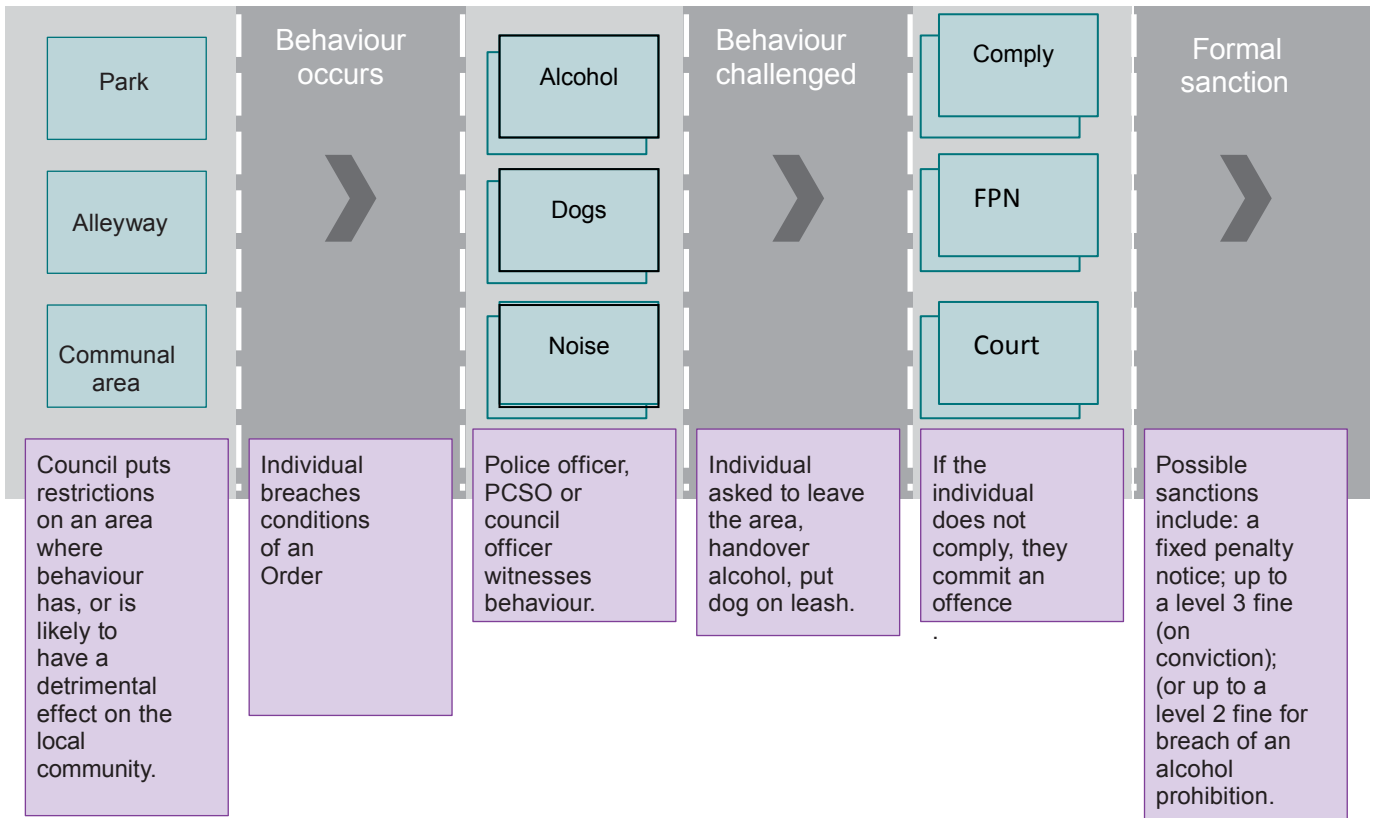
Park

Alleyway

Communal area

Council puts restrictions on an area where behaviour has, or is likely to have a detrimental effect on the local community.

Behaviour occurs

Individual breaches conditions of an Order

Alcohol

Dogs

Noise

Police officer, PCSO or council officer witnesses behaviour.

Behaviour challenged

Individual asked to leave the area, handover alcohol, put dog on leash.

Comply

FPN

Court

If the individual does not comply, they commit an offence

.

Formal sanction

Possible sanctions include: a fixed penalty notice; up to a level 3 fine (on conviction); (or up to a level 2 fine for breach of an alcohol prohibition.